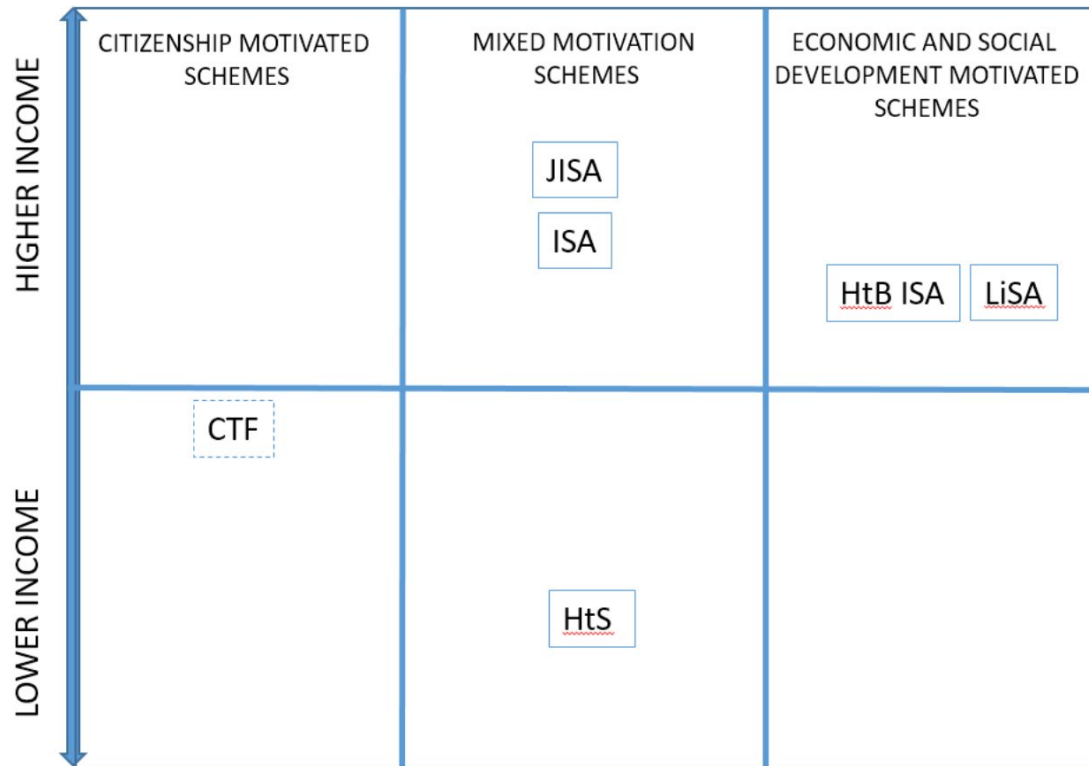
HIGHER INCOME

LOWER INCOME

| CITIZENSHIP MOTIVATED SCHEMES | MIXED MOTIVATION SCHEMES | ECONOMIC AND SOCIAL DEVELOPMENT MOTIVATED SCHEMES |
|---|---|---|
| | JISA<br>ISA | HtB ISA LiSA |
| CTF | HtS | |